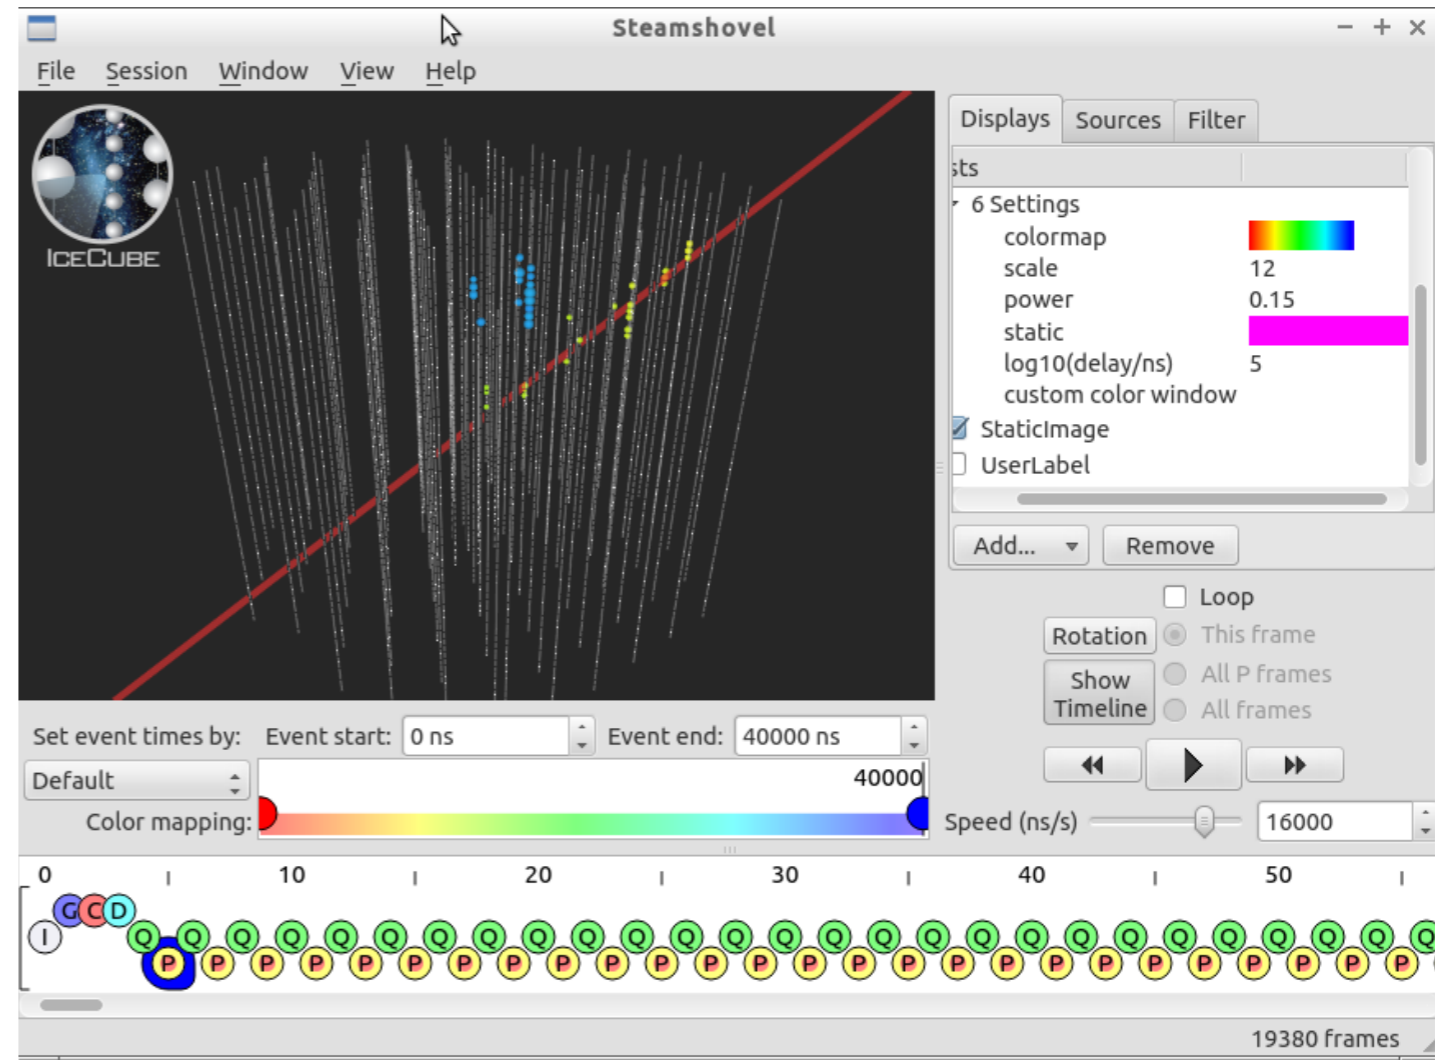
Steamshovel

File Session Window View Help

ICECUBE

Displays Sources Filter

sts

6 Settings
colormap
scale 12
power 0.15
static
log10(delay/ns) 5
custom color window
StaticImage
UserLabel

Add... Remove

Loop
Rotation This frame
Show Timeline All P frames
All frames

Set event times by: Event start: 0 ns Event end: 40000 ns

Default 40000

Color mapping:

Speed (ns/s) 16000

0 10 20 30 40 50

I G C D Q Q Q Q Q Q Q Q Q Q Q Q Q Q Q Q Q Q Q Q Q Q Q Q Q Q
P P P P P P P P P P P P P P P P P P P P P P P P P

19380 frames